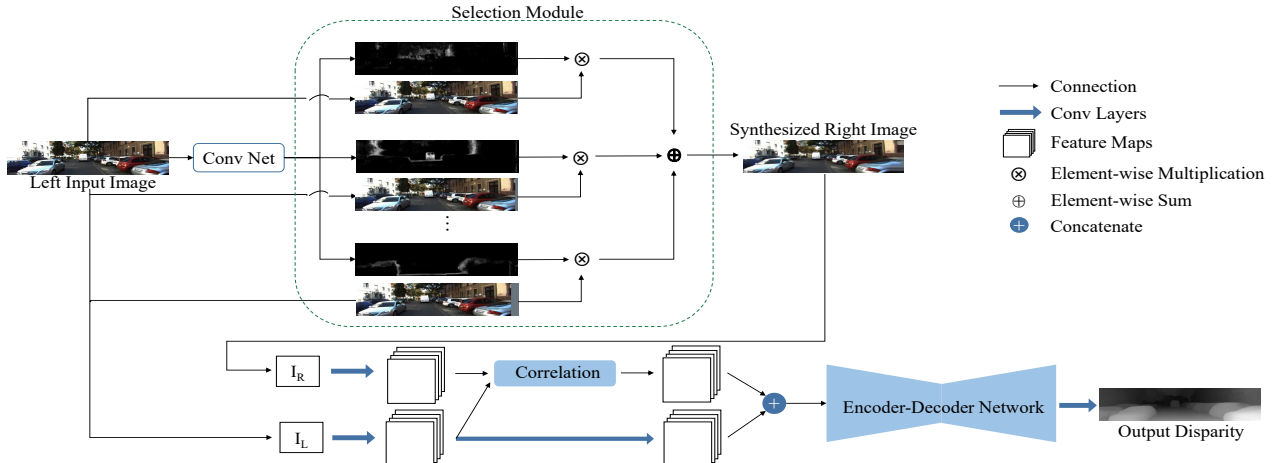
Selection Module

Left Input Image

Conv Net

Synthesized Right Image

Connection

Conv Layers

Feature Maps

Element-wise Multiplication

Element-wise Sum

Concatenate

$I_R$

$I_L$

Correlation

Encoder-Decoder Network

Output Disparity